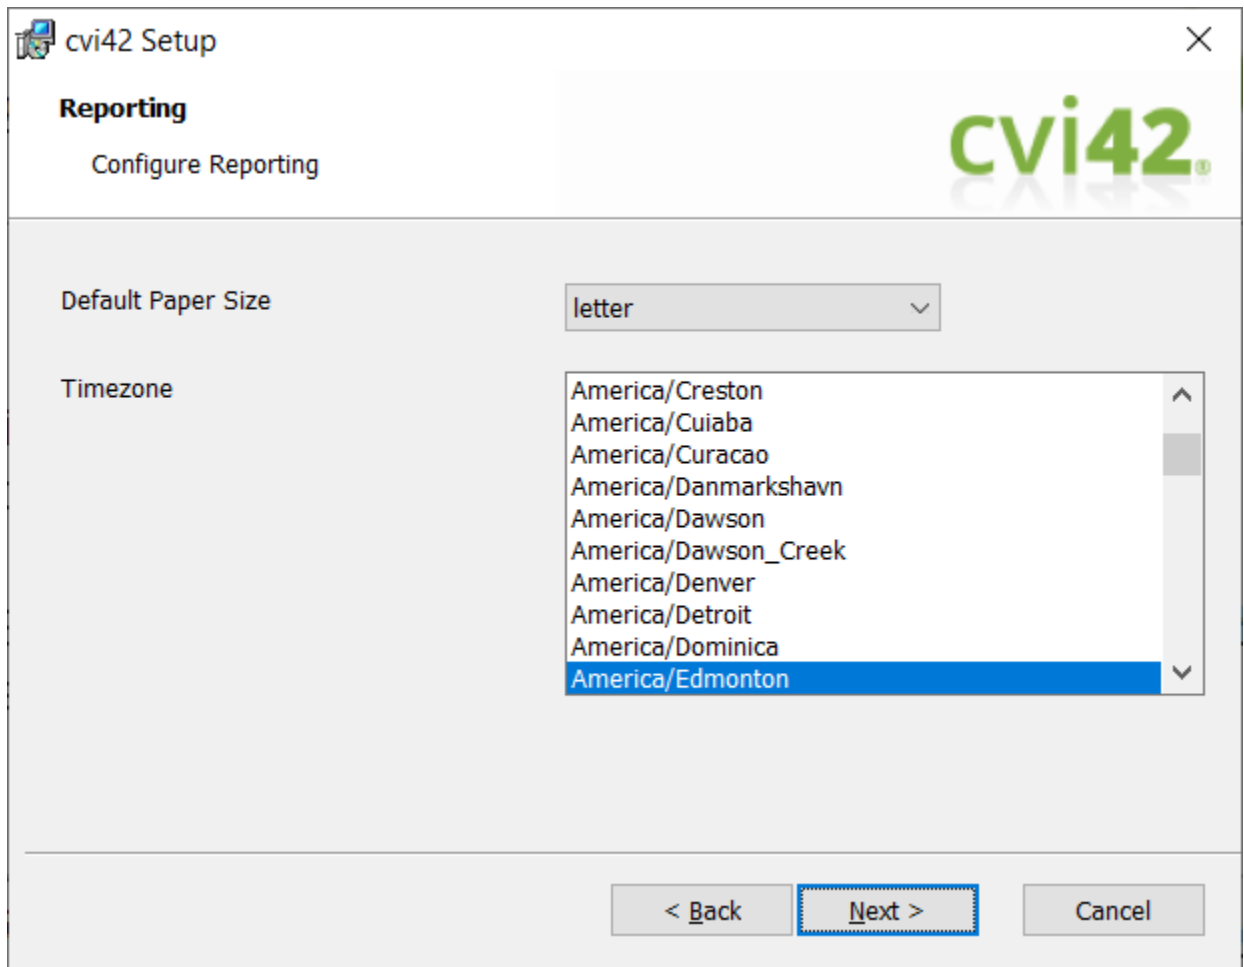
cvi42 Setup

Reporting

Configure Reporting

cvi42

Default Paper Size

letter

Timezone

America/Creston
America/Cuiaba
America/Curacao
America/Danmarkshavn
America/Dawson
America/Dawson_Creek
America/Denver
America/Detroit
America/Dominica
America/Edmonton

< Back

Next >

Cancel